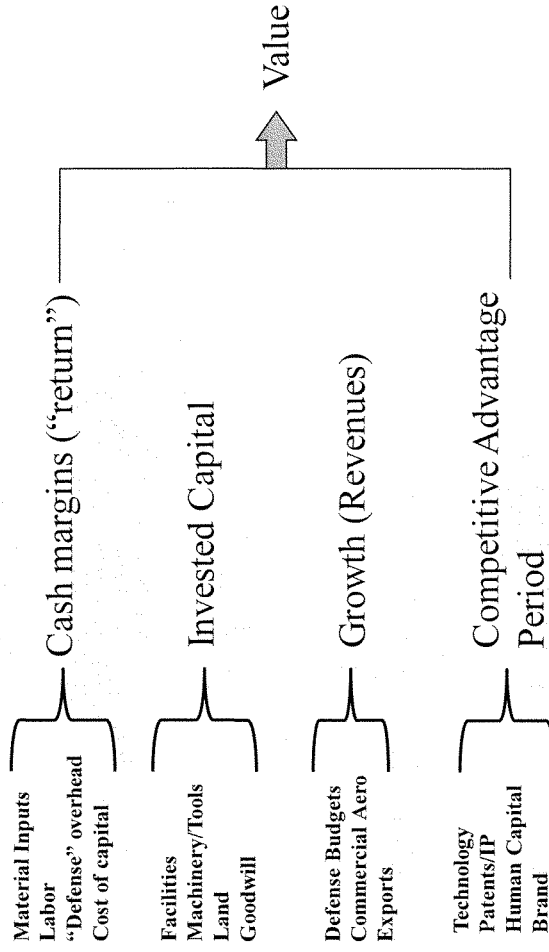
Material Inputs
Labor
"Defense" overhead
Cost of capital

Cash margins ("return")

Facilities
Machinery/Tools
Land
Goodwill

Invested Capital

Defense Budgets
Commercial Aero
Exports

Growth (Revenues)

Technology
Patents/IP
Human Capital
Brand

Competitive Advantage Period

Value